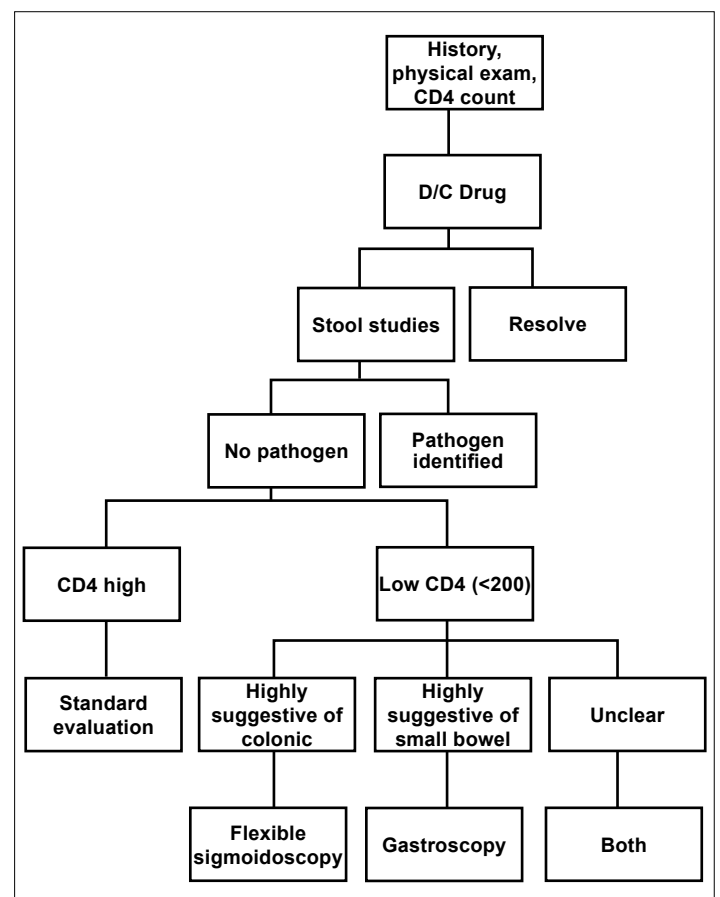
History, physical exam, CD4 count

D/C Drug

Stool studies

Resolve

No pathogen

Pathogen identified

CD4 high

Low CD4 (<200)

Standard evaluation

Highly suggestive of colonic

Highly suggestive of small bowel

Unclear

Flexible sigmoidoscopy

Gastroscopy

Both